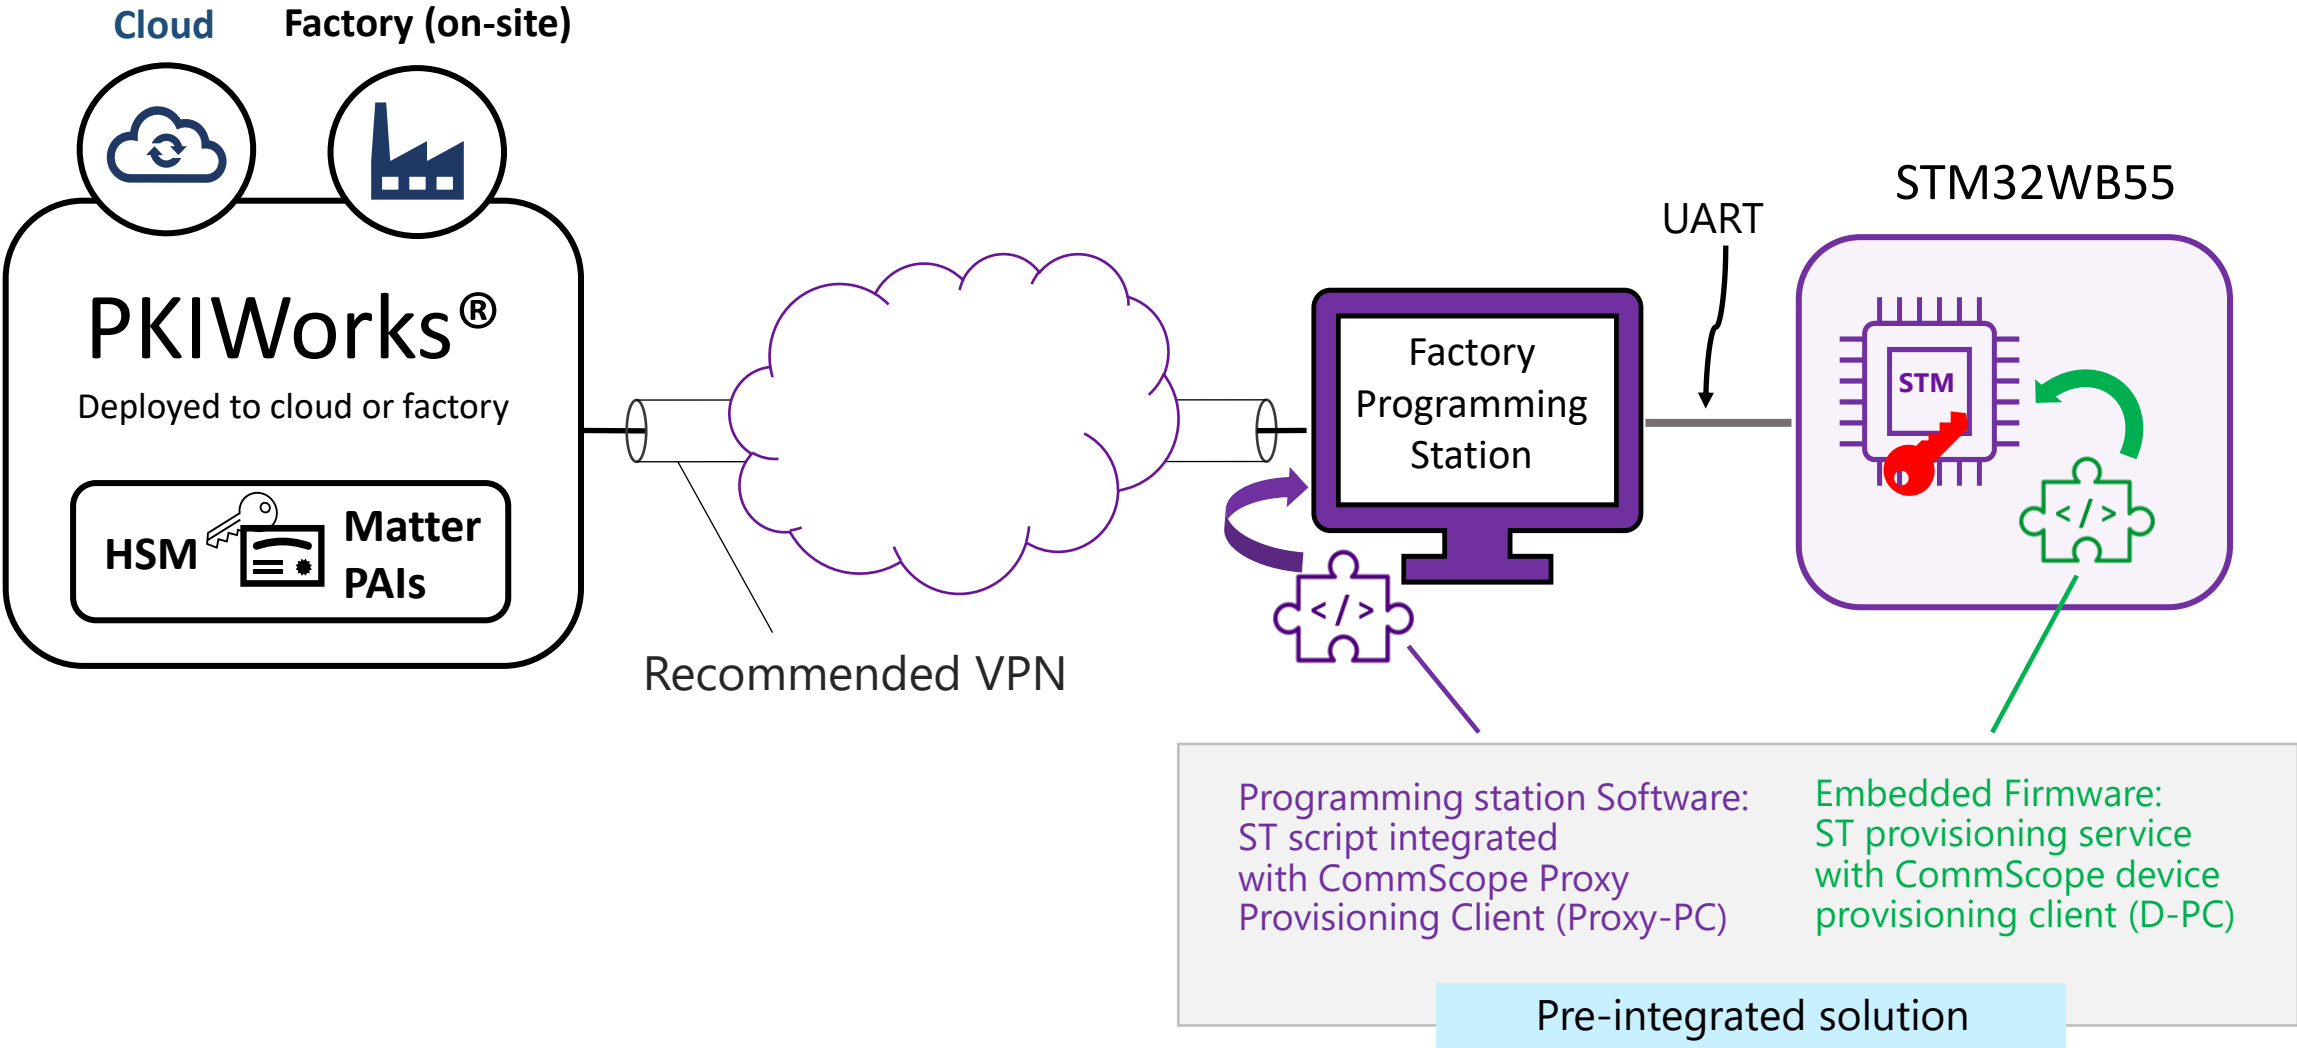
Cloud

Factory (on-site)

PKIWorks®

Deployed to cloud or factory

HSM

Matter PAIs

Recommended VPN

Factory Programming Station

UART

STM32WB55

STM

</>

</>

Programming station Software:
ST script integrated
with CommScope Proxy
Provisioning Client (Proxy-PC)

Embedded Firmware:
ST provisioning service
with CommScope device
provisioning client (D-PC)

Pre-integrated solution